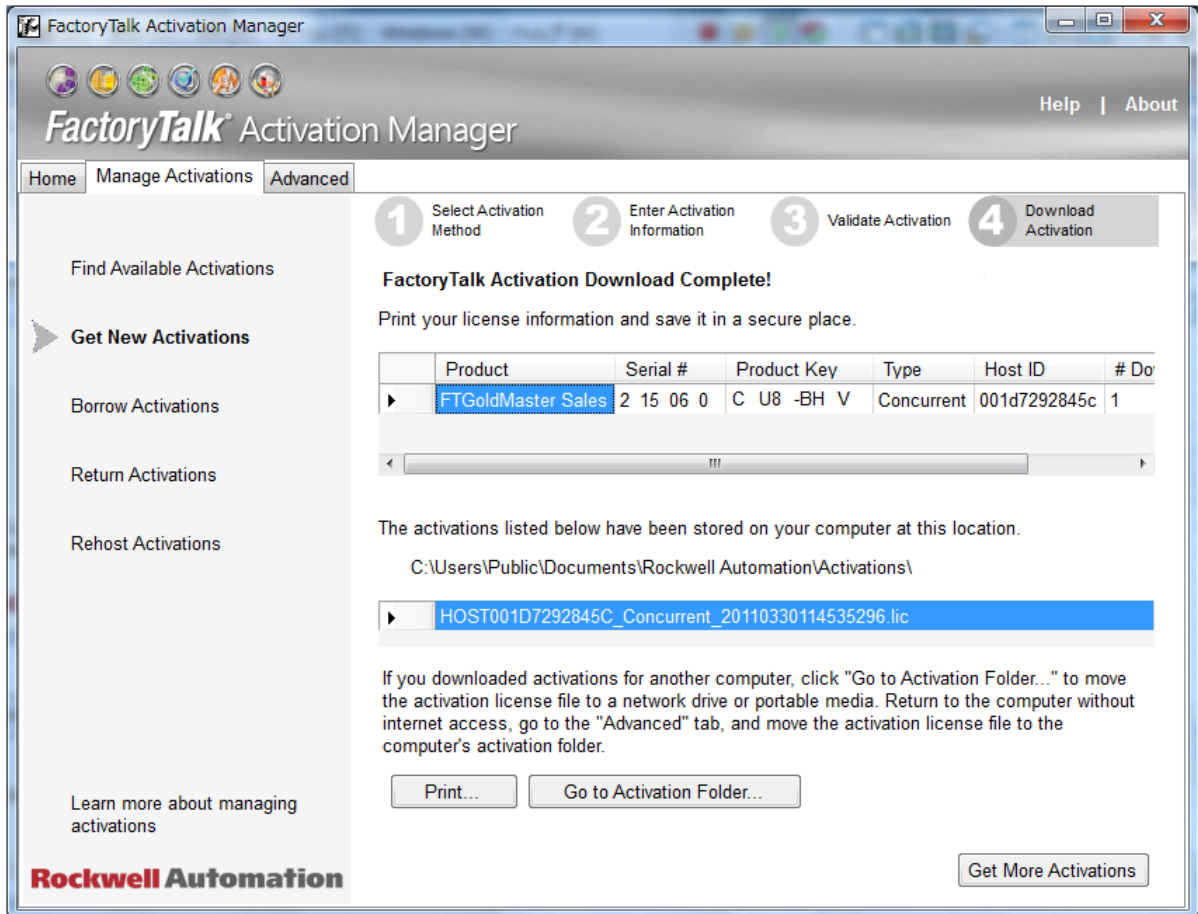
FactoryTalk Activation Manager

FactoryTalk® Activation Manager

Help | About

Home | Manage Activations | Advanced

1 Select Activation Method
2 Enter Activation Information
3 Validate Activation
4 Download Activation

Find Available Activations

Get New Activations

Borrow Activations

Return Activations

Rehost Activations

Learn more about managing activations

Rockwell Automation

FactoryTalk Activation Download Complete!

Print your license information and save it in a secure place.

| | Product | Serial # | Product Key | Type | Host ID | # Do |
|---|---|---|---|---|---|---|
| ▸ | FTGoldMaster Sales | 2 15 06 0 | C U8 -BH V | Concurrent | 001d7292845c | 1 |

The activations listed below have been stored on your computer at this location.

C:\Users\Public\Documents\Rockwell Automation\Activations\

▸ HOST001D7292845C_Concurrent_20110330114535296.lic

If you downloaded activations for another computer, click "Go to Activation Folder..." to move the activation license file to a network drive or portable media. Return to the computer without internet access, go to the "Advanced" tab, and move the activation license file to the computer's activation folder.

Print...

Go to Activation Folder...

Get More Activations